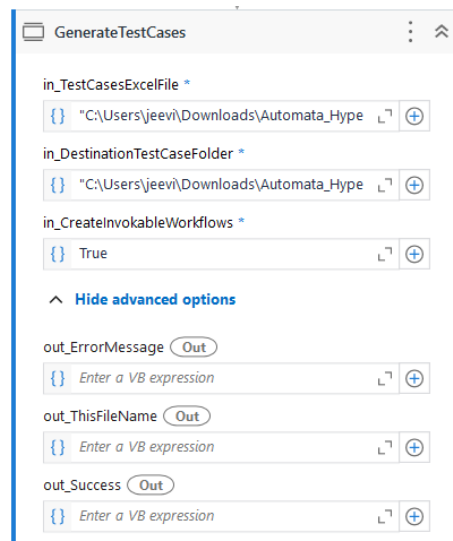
GenerateTestCases

in_TestCasesExcelFile *

{} "C:\Users\jeevi\Downloads\Automata_Hype

in_DestinationTestCaseFolder *

{} "C:\Users\jeevi\Downloads\Automata_Hype

in_CreateInvokableWorkflows *

{} True

Hide advanced options

out_ErrorMessage Out

{} Enter a VB expression

out_ThisFileName Out

{} Enter a VB expression

out_Success Out

{} Enter a VB expression